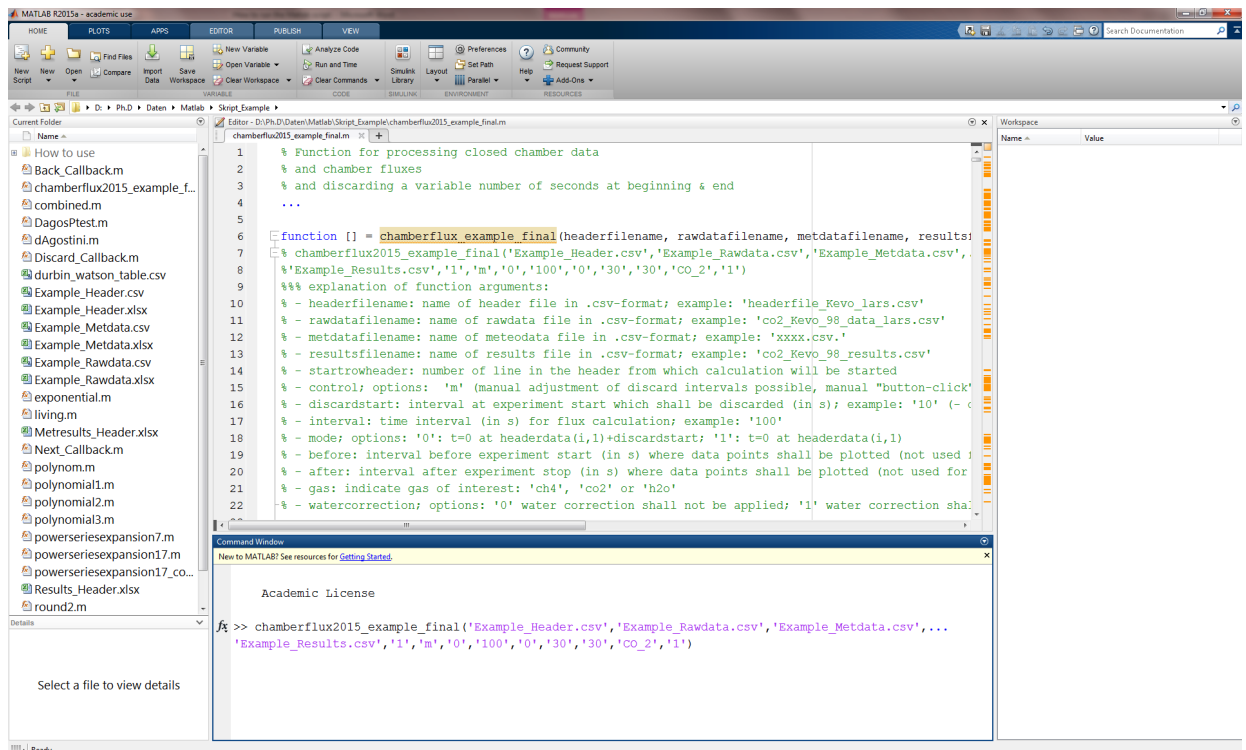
MATLAB R2015a - academic use

HOME PLOTS APPS EDITOR PUBLISH VIEW

Search Documentation

New Script New Open Find Files Compare Import Data Save Workspace New Variable Open Variable Clear Workspace Analyze Code Run and Time Clear Commands Simulink Library Layout Preferences Set Path Parallel Help Community Request Support Add-Ons

FILE VARIABLE CODE SIMULINK ENVIRONMENT RESOURCES

D: ▸ Ph.D ▸ Daten ▸ Matlab ▸ Skript_Example ▸

Current Folder

Name

How to use
Back_Callback.m
chamberflux2015_example_f...
combined.m
DagosPtest.m
dAgostini.m
Discard_Callback.m
durbin_watson_table.csv
Example_Header.csv
Example_Header.xlsx
Example_Metdata.csv
Example_Metdata.xlsx
Example_Rawdata.csv
Example_Rawdata.xlsx
exponential.m
living.m
Metresults_Header.xlsx
Next_Callback.m
polynom.m
polynomial1.m
polynomial2.m
polynomial3.m
powerseriesexpansion7.m
powerseriesexpansion17.m
powerseriesexpansion17_co...
Results_Header.xlsx
round2.m

Details

Select a file to view details

Editor - D:\Ph.D\Daten\Matlab\Skript_Example\chamberflux2015_example_final.m

chamberflux2015_example_final.m

1 % Function for processing closed chamber data
2 % and chamber fluxes
3 % and discarding a variable number of seconds at beginning & end
4 ...
5
6 function [] = chamberflux_example_final(headerfilename, rawdatafilename, metdatafilename, resultsf
7 % chamberflux2015_example_final('Example_Header.csv','Example_Rawdata.csv','Example_Metdata.csv',.
8 %'Example_Results.csv','1','m','0','100','0','30','30','CO_2','1')
9 %%% explanation of function arguments:
10 % - headerfilename: name of header file in .csv-format; example: 'headerfile_Kevo_lars.csv'
11 % - rawdatafilename: name of rawdata file in .csv-format; example: 'co2_Kevo_98_data_lars.csv'
12 % - metdatafilename: name of meteodata file in .csv-format; example: 'xxxx.csv.'
13 % - resultsfilename: name of results file in .csv-format; example: 'co2_Kevo_98_results.csv'
14 % - startrowheader: number of line in the header from which calculation will be started
15 % - control; options: 'm' (manual adjustment of discard intervals possible, manual "button-click"
16 % - discardstart: interval at experiment start which shall be discarded (in s); example: '10' (- d
17 % - interval: time interval (in s) for flux calculation; example: '100'
18 % - mode; options: '0': t=0 at headerdata(i,1)+discardstart; '1': t=0 at headerdata(i,1)
19 % - before: interval before experiment start (in s) where data points shall be plotted (not used f
20 % - after: interval after experiment stop (in s) where data points shall be plotted (not used for
21 % - gas: indicate gas of interest: 'ch4', 'co2' or 'h2o'
22 % - watercorrection; options: '0' water correction shall not be applied; '1' water correction shal

Command Window

New to MATLAB? See resources for Getting Started.

Academic License

>> chamberflux2015_example_final('Example_Header.csv','Example_Rawdata.csv','Example_Metdata.csv',...
'Example_Results.csv','1','m','0','100','0','30','30','CO_2','1')

Workspace

Name Value

Ready